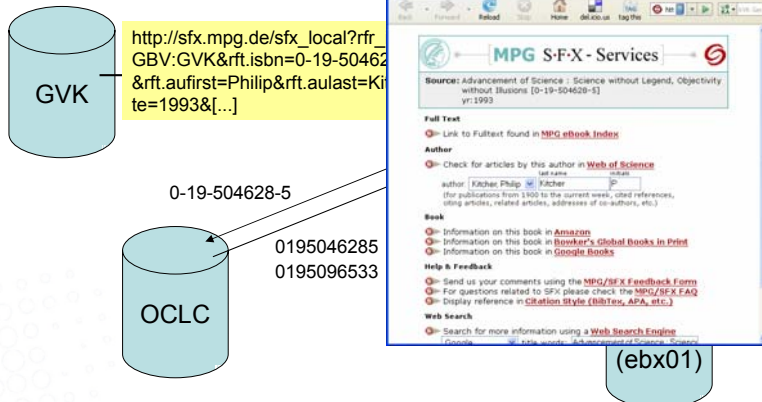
GVK

http://sfx.mpg.de/sfx_local?rfr_
GBV:GVK&rft.isbn=0-19-50462
&rft.aufirst=Philip&rft.aulast=Ki
te=1993&[...]

0-19-504628-5

0195046285
0195096533

OCLC

Back Forward Reload Stop Home del.icio.us tag this

MPG S·F·X - Services

Source: Advancement of Science : Science without Legend, Objectivity without Illusions [0-19-504628-5]
yr:1993

Full Text
Link to Fulltext found in MPG eBook Index

Author
Check for articles by this author in Web of Science
last name initials
author Kitcher, Philip Kitcher P
(for publications from 1900 to the current week, cited references, citing articles, related articles, addresses of co-authors, etc.)

Book
Information on this book in Amazon
Information on this book in Bowker's Global Books in Print
Information on this book in Google Books

Help & Feedback
Send us your comments using the MPG/SFX Feedback Form
For questions related to SFX please check the MPG/SFX FAQ
Display reference in Citation Style (BibTex, APA, etc.)

Web Search
Search for more information using a Web Search Engine
Google title words: Advancement of Science : Scienc

(ebx01)